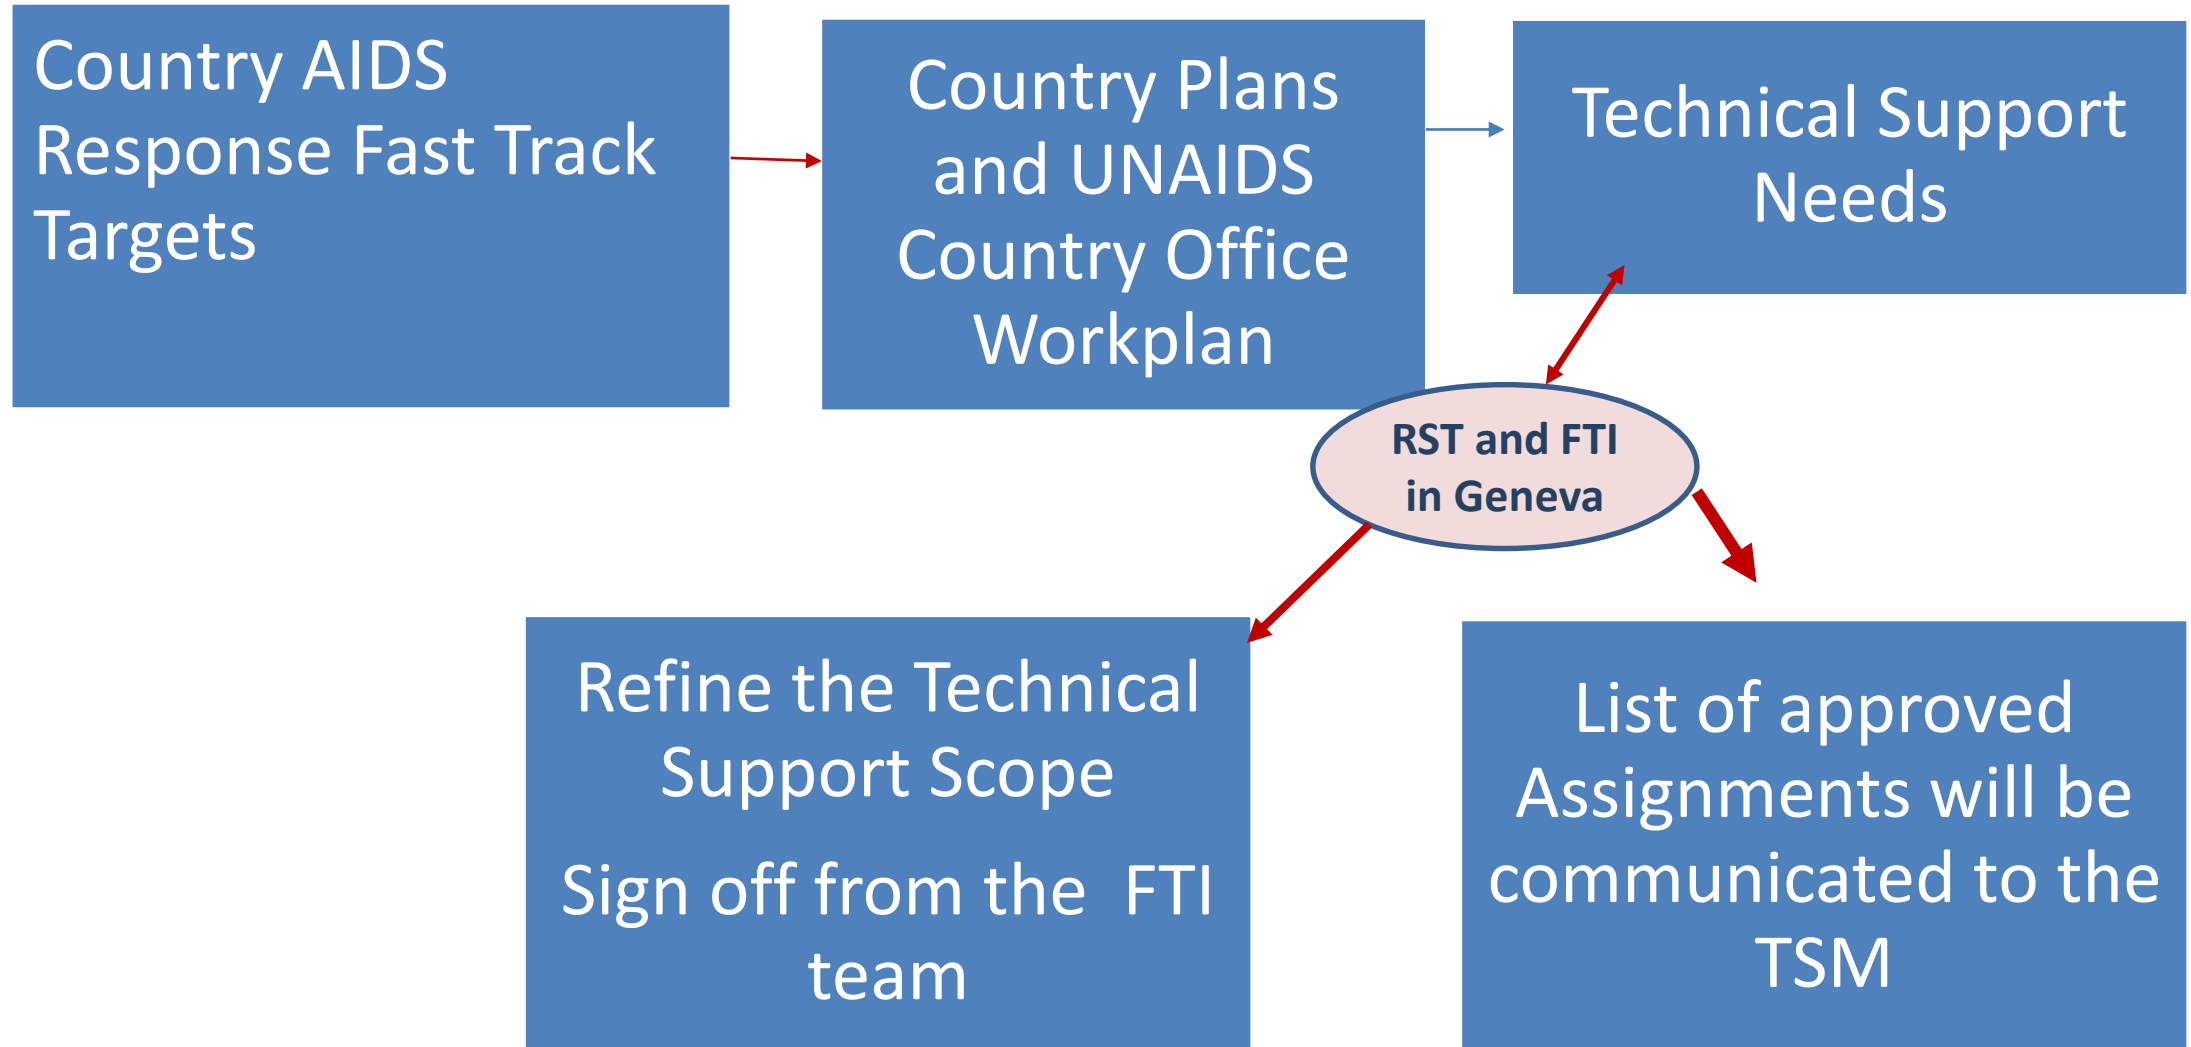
Country AIDS Response Fast Track Targets

Country Plans and UNAIDS Country Office Workplan

Technical Support Needs

RST and FTI in Geneva

Refine the Technical Support Scope

Sign off from the FTI team

List of approved Assignments will be communicated to the TSM